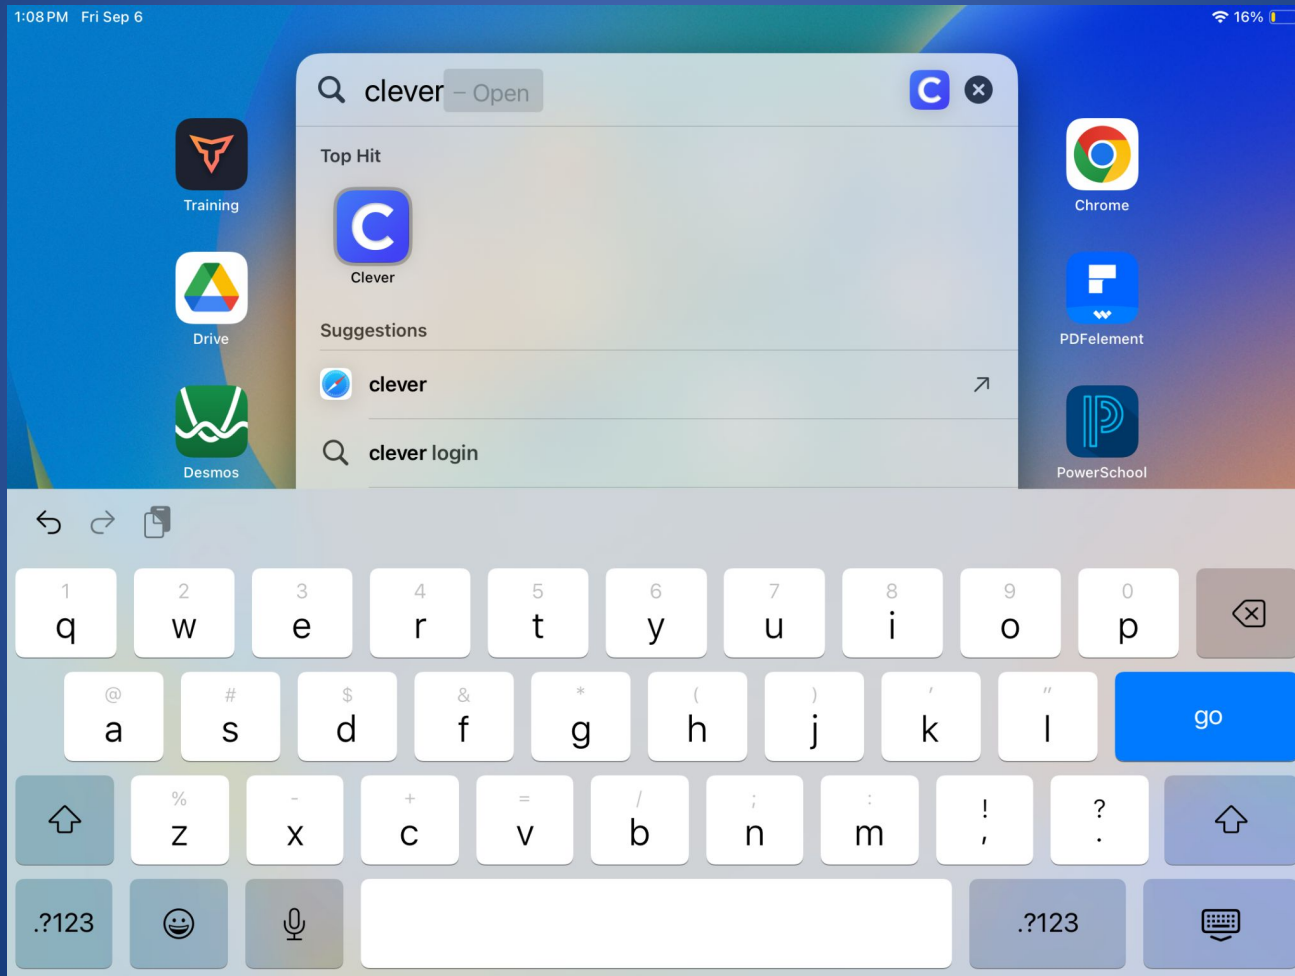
1:08 PM Fri Sep 6

16%

clever – Open

Training

Drive

Desmos

Chrome

PDFelement

PowerSchool

Top Hit

Clever

Suggestions

clever

clever login

1 q 2 w 3 e 4 r 5 t 6 y 7 u 8 i 9 o 0 p

@ a # s $ d & f * g ( h ) j ' k " l go

% z - x + c = v / b ; n : m ! , ? .

.?123 .?123